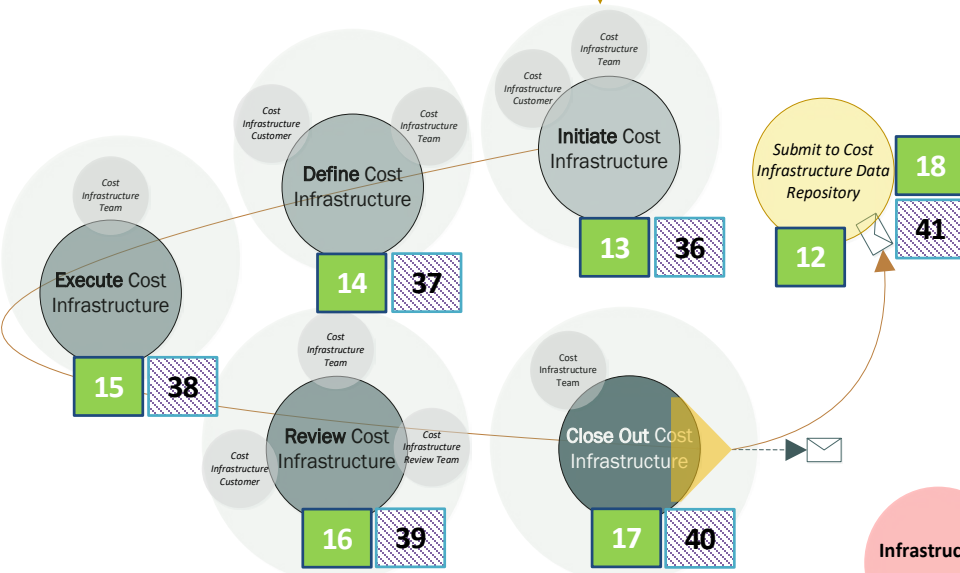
Cost Infrastructure Team

Cost Infrastructure Customer

Initiate Cost Infrastructure

13 36

Submit to Cost Infrastructure Data Repository

18

41

12

Cost Infrastructure Customer

Cost Infrastructure Team

Define Cost Infrastructure

14 37

Cost Infrastructure Team

Execute Cost Infrastructure

15 38

Cost Infrastructure Team

Review Cost Infrastructure

Cost Infrastructure Review Team

Cost Infrastructure Customer

16 39

Cost Infrastructure Team

Close Out Cost Infrastructure

17 40

Infrastruc